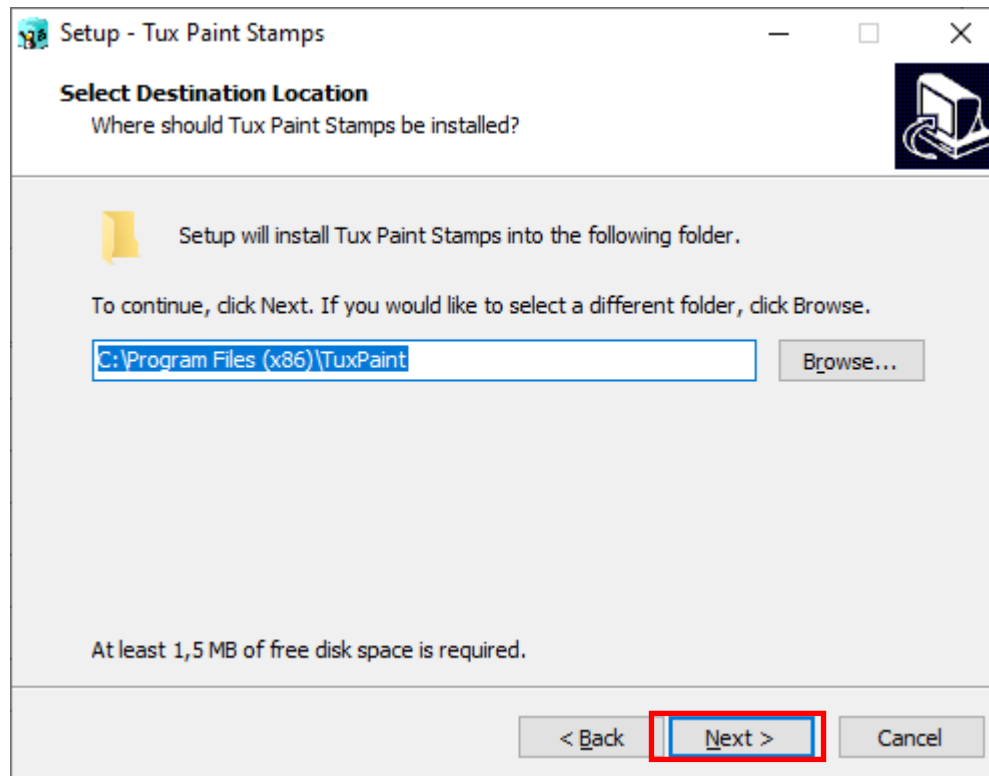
Setup - Tux Paint Stamps

Select Destination Location
Where should Tux Paint Stamps be installed?

Setup will install Tux Paint Stamps into the following folder.

To continue, click Next. If you would like to select a different folder, click Browse.

C:\Program Files (x86)\TuxPaint

Browse...

At least 1,5 MB of free disk space is required.

< Back

Next >

Cancel